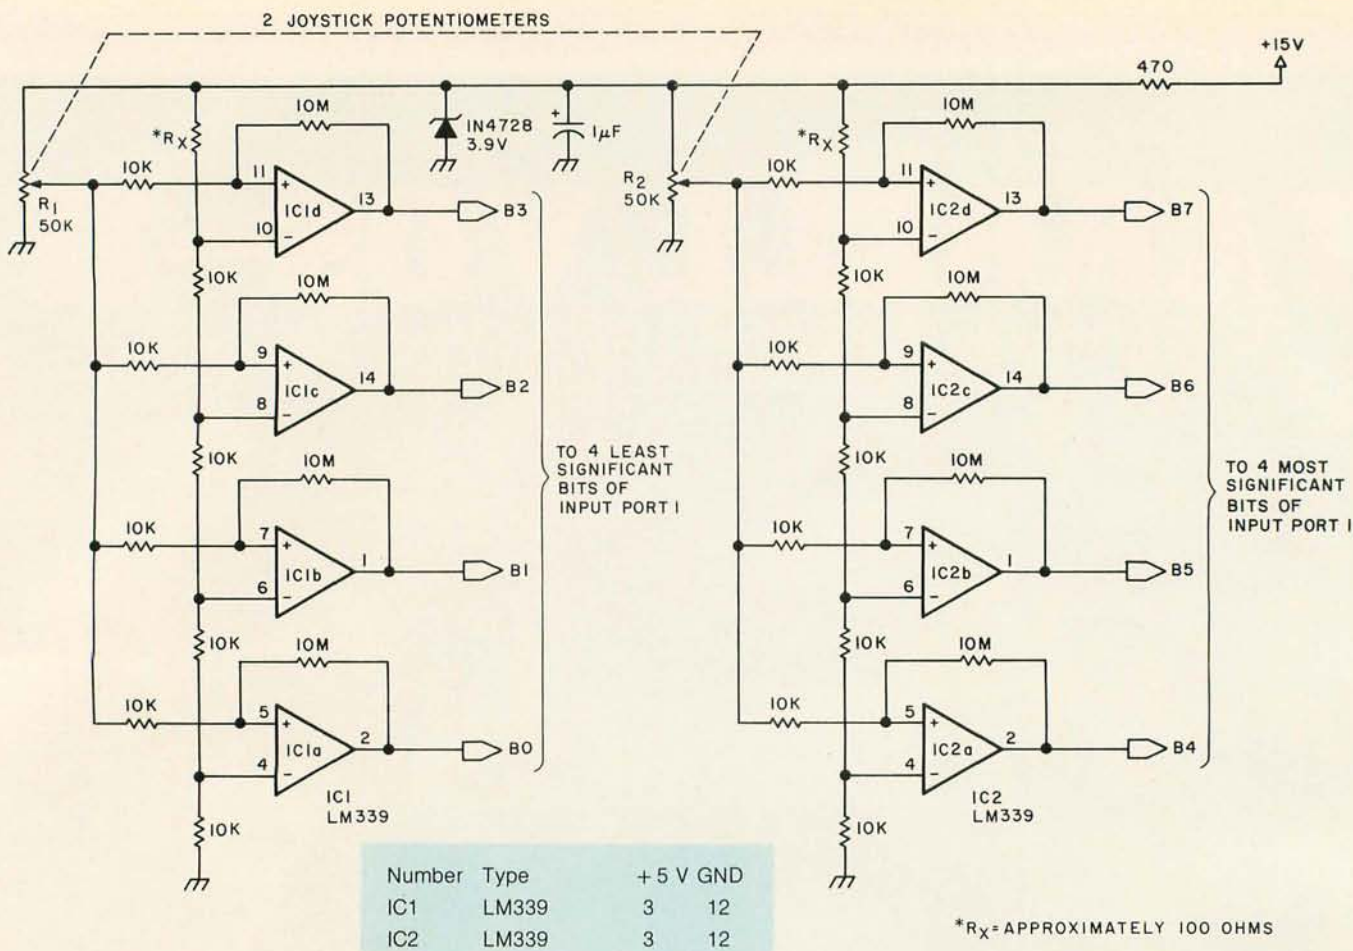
2 JOYSTICK POTENTIOMETERS

+15V

470

10M

IN4728
3.9V

$1\mu F$

10M

*$R_X$

*$R_X$

10K

11

+

ICld

13

B3

$R_1$
50K

10

−

$R_2$
50K

10K

11

+

IC2d

13

B7

10

−

10K

10M

10K

10M

10K

9

+

IClc

14

B2

8

−

10K

9

+

IC2c

14

B6

8

−

10K

10M

TO 4 LEAST SIGNIFICANT BITS OF INPUT PORT I

10K

10M

TO 4 MOST SIGNIFICANT BITS OF INPUT PORT I

10K

7

+

IClb

1

B1

6

−

10K

7

+

IC2b

1

B5

6

−

10K

10M

10K

10M

10K

5

+

ICla

2

B0

4

−

10K

5

+

IC2a

2

B4

4

−

IC1
LM339

IC2
LM339

10K

10K

| Number | Type | +5 V | GND |
|---|---|---|---|
| IC1 | LM339 | 3 | 12 |
| IC2 | LM339 | 3 | 12 |

*$R_X$= APPROXIMATELY 100 OHMS